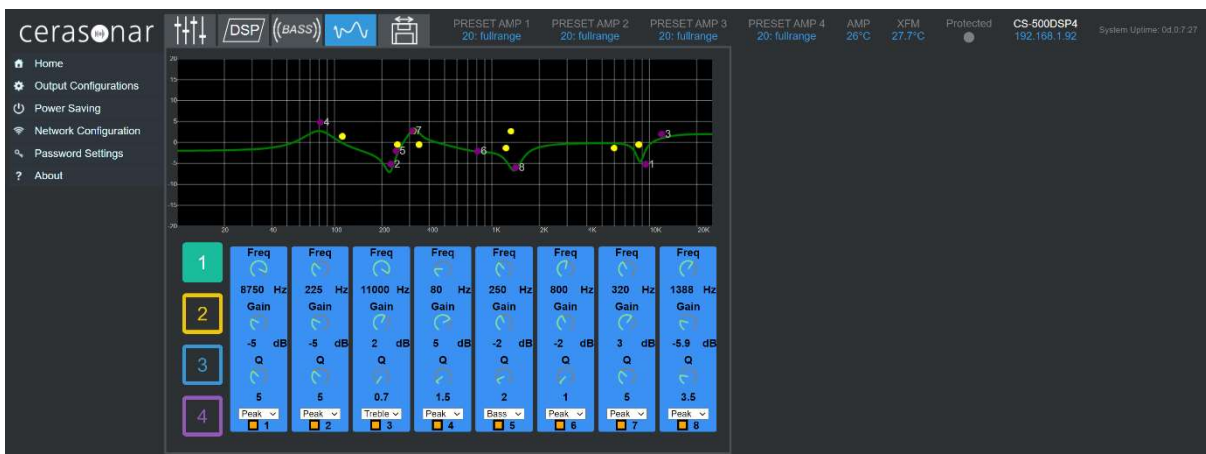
cerasonar DSP BASS

PRESET AMP 1 20: fullrange
PRESET AMP 2 20: fullrange
PRESET AMP 3 20: fullrange
PRESET AMP 4 20: fullrange
AMP 26°C
XFM 27.7°C
Protected
CS-500DSP4 192.168.1.92
System Uptime: 0d.0:7:27

Home
Output Configurations
Power Saving
Network Configuration
Password Settings
? About

20
15
10
5
0
-5
-10
-15
-20
20 40 100 200 400 1K 2K 4K 10K 20K

4 7 5 2 6 8 3 1

1
2
3
4

| Freq | Freq | Freq | Freq | Freq | Freq | Freq | Freq |
|---|---|---|---|---|---|---|---|
| 8750 Hz | 225 Hz | 11000 Hz | 80 Hz | 250 Hz | 800 Hz | 320 Hz | 1388 Hz |
| Gain | Gain | Gain | Gain | Gain | Gain | Gain | Gain |
| -5 dB | -5 dB | 2 dB | 5 dB | -2 dB | -2 dB | 3 dB | -5.9 dB |
| Q | Q | Q | Q | Q | Q | Q | Q |
| 5 | 5 | 0.7 | 1.5 | 2 | 1 | 5 | 3.5 |
| Peak | Peak | Treble | Peak | Bass | Peak | Peak | Peak |
| 1 | 2 | 3 | 4 | 5 | 6 | 7 | 8 |